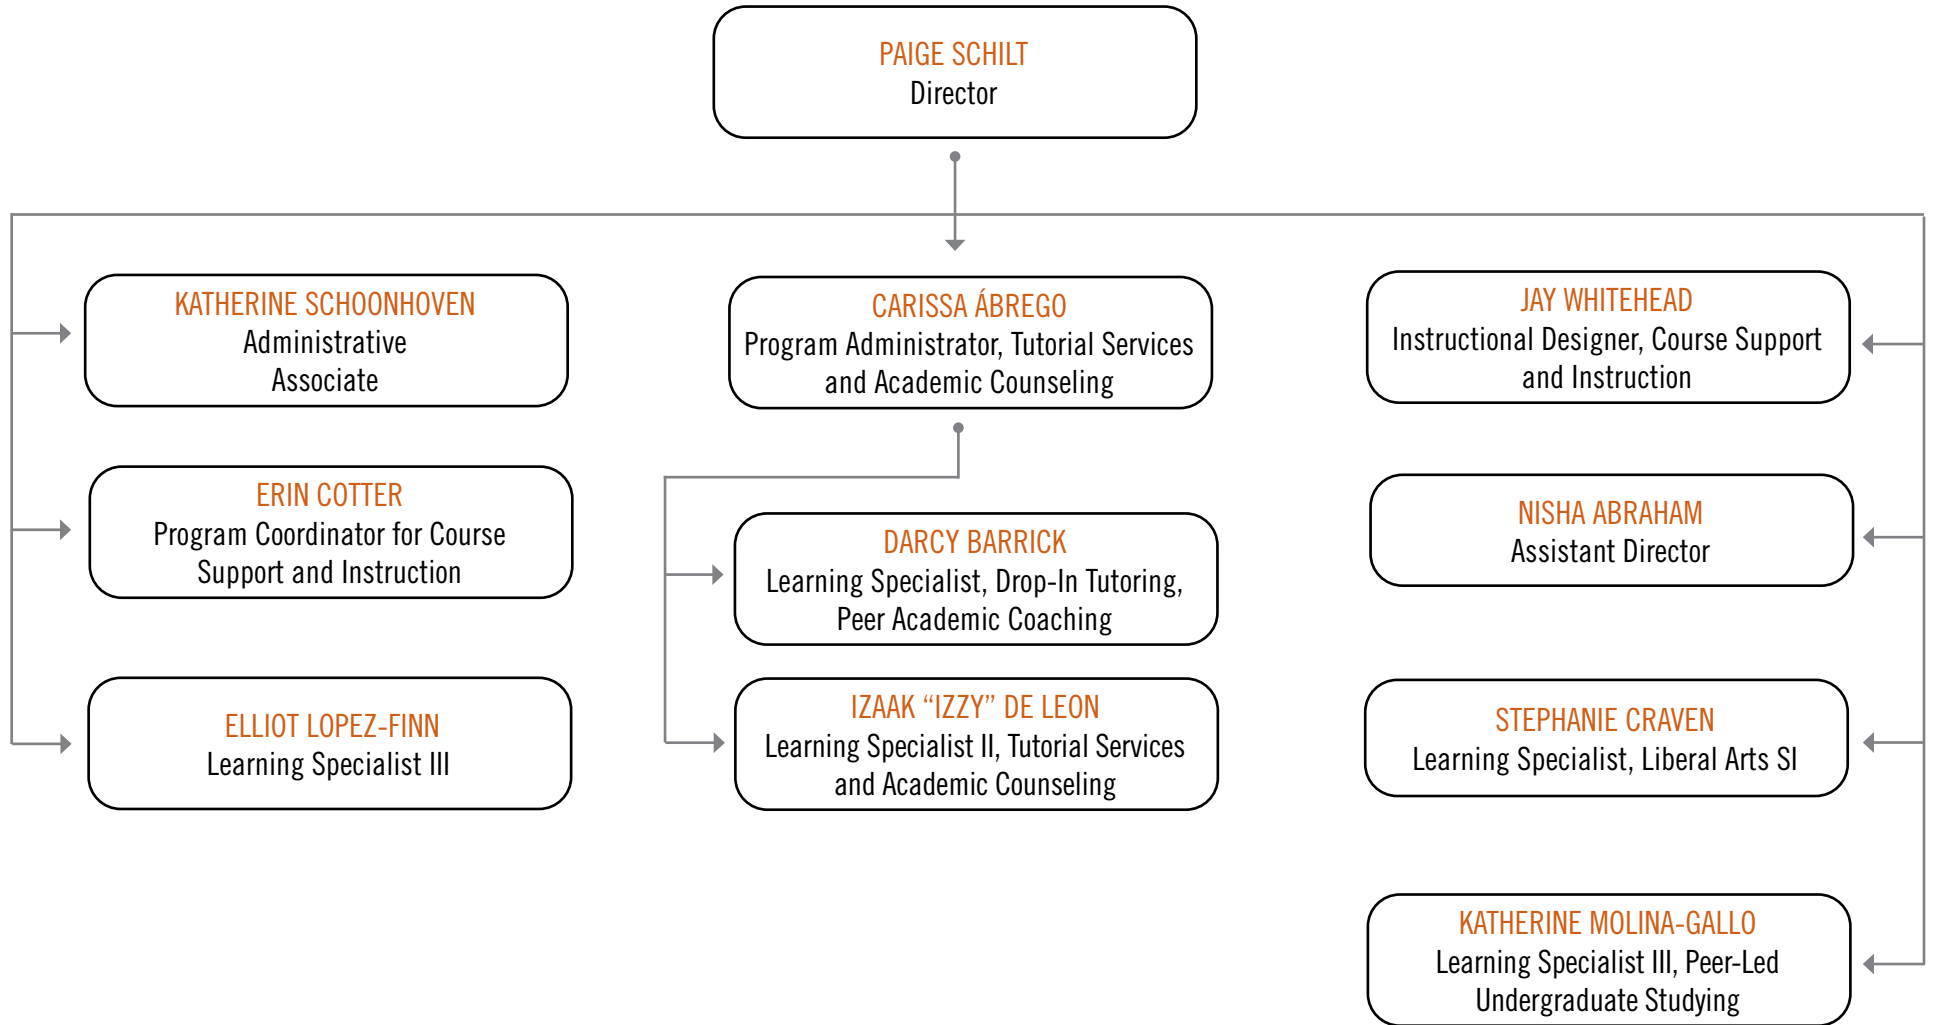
PAIGE SCHILT
Director

KATHERINE SCHOONHOVEN
Administrative Associate

ERIN COTTER
Program Coordinator for Course Support and Instruction

ELLIOT LOPEZ-FINN
Learning Specialist III

CARISSA ÁBREGO
Program Administrator, Tutorial Services and Academic Counseling

DARCY BARRICK
Learning Specialist, Drop-In Tutoring, Peer Academic Coaching

IZAAK “IZZY” DE LEON
Learning Specialist II, Tutorial Services and Academic Counseling

JAY WHITEHEAD
Instructional Designer, Course Support and Instruction

NISHA ABRAHAM
Assistant Director

STEPHANIE CRAVEN
Learning Specialist, Liberal Arts SI

KATHERINE MOLINA-GALLO
Learning Specialist III, Peer-Led Undergraduate Studying